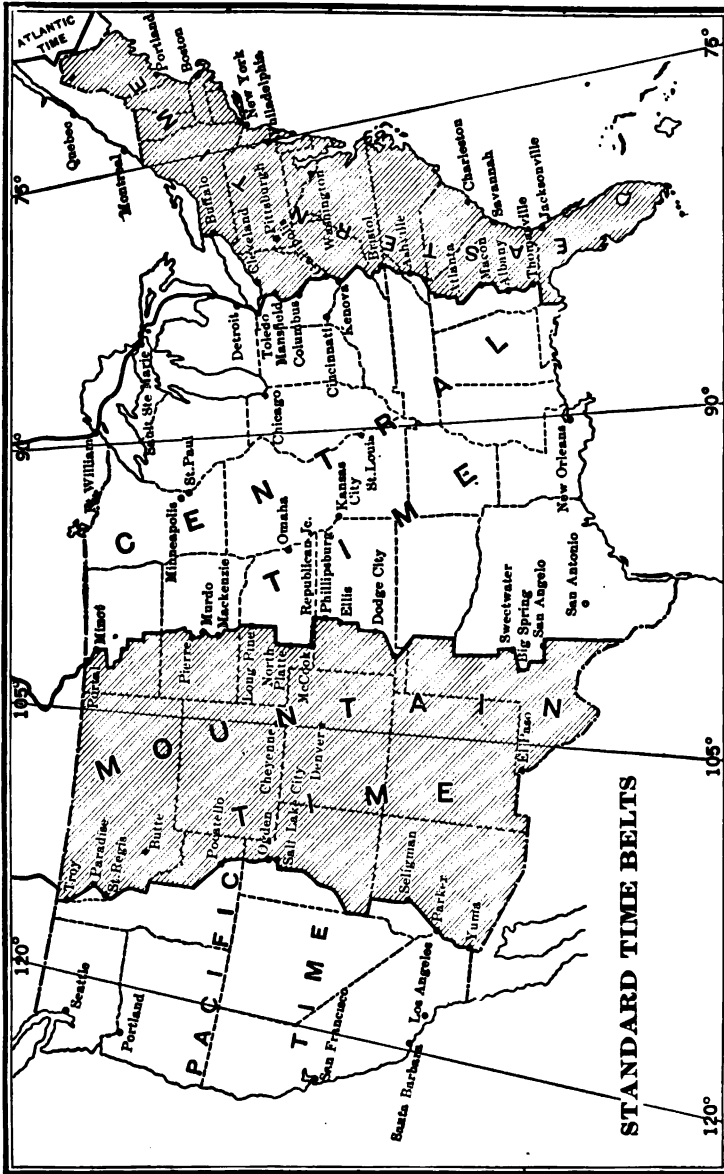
STANDARD TIME BELTS

ATLANTIC TIME

EASTERN TIME

CENTRAL TIME

MOUNTAIN TIME

PACIFIC TIME

75°
75°
90°
90°
105°
105°
120°
120°

Quebec
Montreal
Portland
Boston
New York
Philadelphia
Buffalo
Cleveland
Pittsburgh
Washington
Bristol
Asheville
Charleston
Savannah
Atlanta
Macon
Albany
Thomasville
Jacksonville
Detroit
Toledo
Mansfield
Columbus
Cincinnati
Kenova
Sault Ste Marie
Chicago
St. Paul
Pt. William
Minneapolis
Omaha
Kansas City
St. Louis
New Orleans
Minot
Murdo
Mackenzie
Pierre
Long Pine
North Platte
McCook
Republican Jc.
Phillipsburg
Ellis
Dodge City
Sweetwater
Big Spring
San Angelo
San Antonio
El Paso
Portal
Troy
Paradise
St. Regis
Butte
Pocatello
Ogden
Cheyenne
Salt Lake City
Denver
Seligman
Parker
Yuma
Seattle
Portland
San Francisco
Santa Barbara
Los Angeles